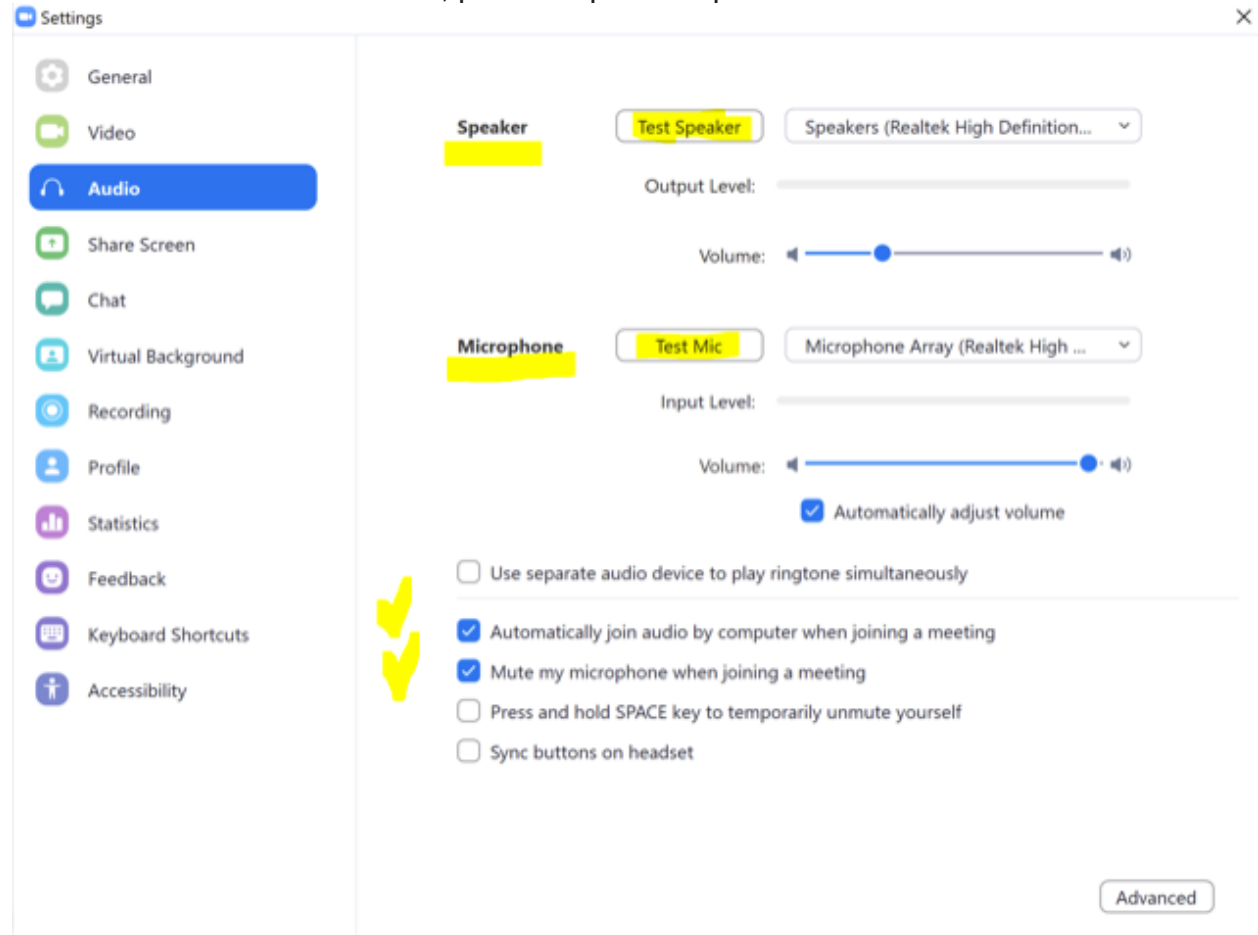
Settings

General
Video
Audio
Share Screen
Chat
Virtual Background
Recording
Profile
Statistics
Feedback
Keyboard Shortcuts
Accessibility

Speaker
Test Speaker
Speakers (Realtek High Definition...
Output Level:
Volume:

Microphone
Test Mic
Microphone Array (Realtek High ...
Input Level:
Volume:
Automatically adjust volume

Use separate audio device to play ringtone simultaneously
Automatically join audio by computer when joining a meeting
Mute my microphone when joining a meeting
Press and hold SPACE key to temporarily unmute yourself
Sync buttons on headset

Advanced